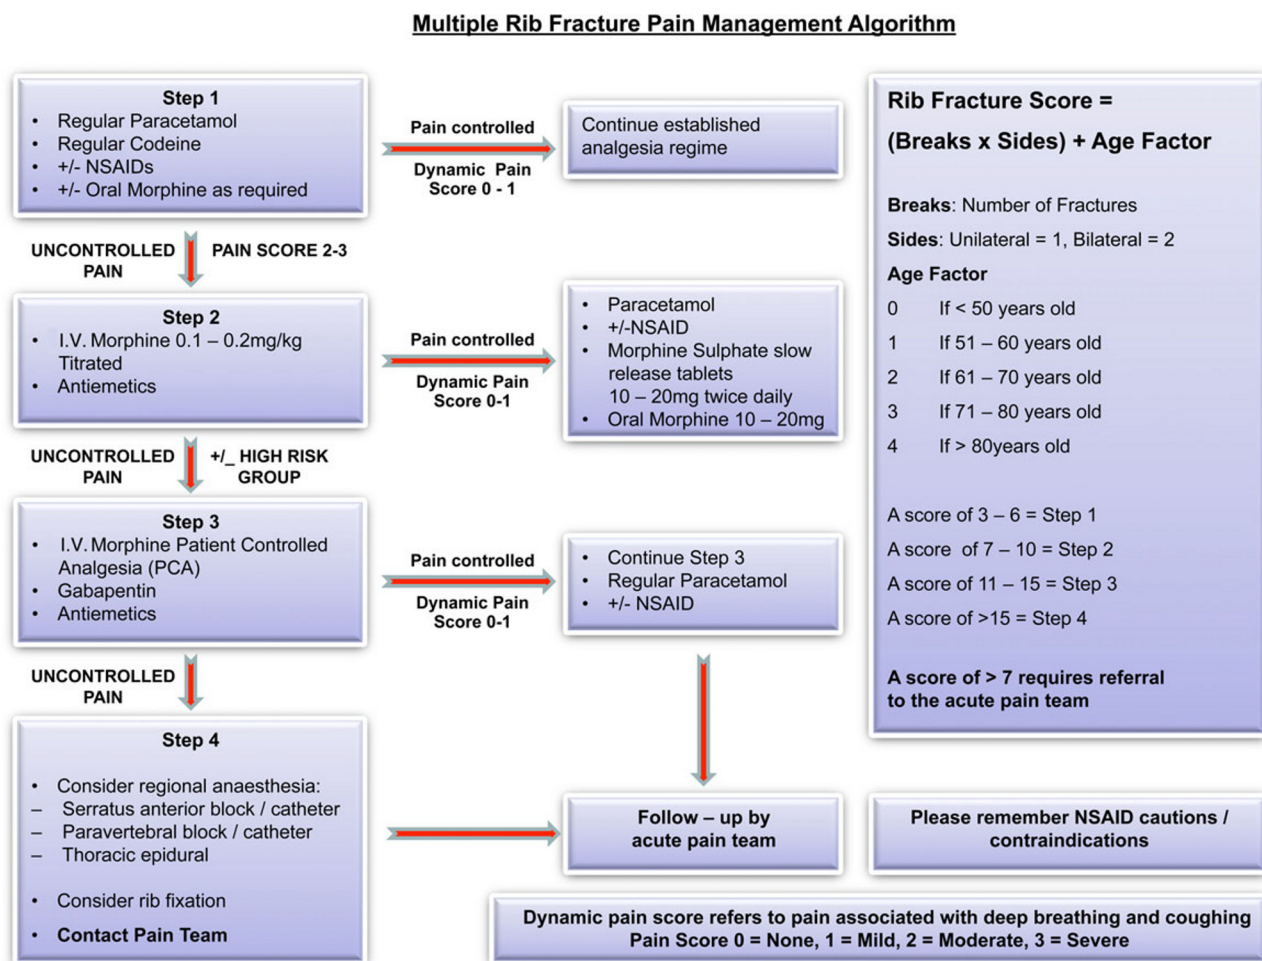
Multiple Rib Fracture Pain Management Algorithm

Step 1
• Regular Paracetamol
• Regular Codeine
• +/- NSAIDs
• +/- Oral Morphine as required

Pain controlled
Dynamic Pain Score 0 - 1

Continue established analgesia regime

UNCONTROLLED PAIN
PAIN SCORE 2-3

Step 2
• I.V. Morphine 0.1 – 0.2mg/kg Titrated
• Antiemetics

Pain controlled
Dynamic Pain Score 0-1

• Paracetamol
• +/-NSAID
• Morphine Sulphate slow release tablets 10 – 20mg twice daily
• Oral Morphine 10 – 20mg

UNCONTROLLED PAIN
+/_ HIGH RISK GROUP

Step 3
• I.V. Morphine Patient Controlled Analgesia (PCA)
• Gabapentin
• Antiemetics

Pain controlled
Dynamic Pain Score 0-1

• Continue Step 3
• Regular Paracetamol
• +/- NSAID

UNCONTROLLED PAIN

Step 4
• Consider regional anaesthesia:
– Serratus anterior block / catheter
– Paravertebral block / catheter
– Thoracic epidural
• Consider rib fixation
• Contact Pain Team

Follow – up by acute pain team

Rib Fracture Score =
(Breaks x Sides) + Age Factor

Breaks: Number of Fractures
Sides: Unilateral = 1, Bilateral = 2
Age Factor
0 If < 50 years old
1 If 51 – 60 years old
2 If 61 – 70 years old
3 If 71 – 80 years old
4 If > 80years old

A score of 3 – 6 = Step 1
A score of 7 – 10 = Step 2
A score of 11 – 15 = Step 3
A score of >15 = Step 4

A score of > 7 requires referral to the acute pain team

Please remember NSAID cautions / contraindications

Dynamic pain score refers to pain associated with deep breathing and coughing
Pain Score 0 = None, 1 = Mild, 2 = Moderate, 3 = Severe